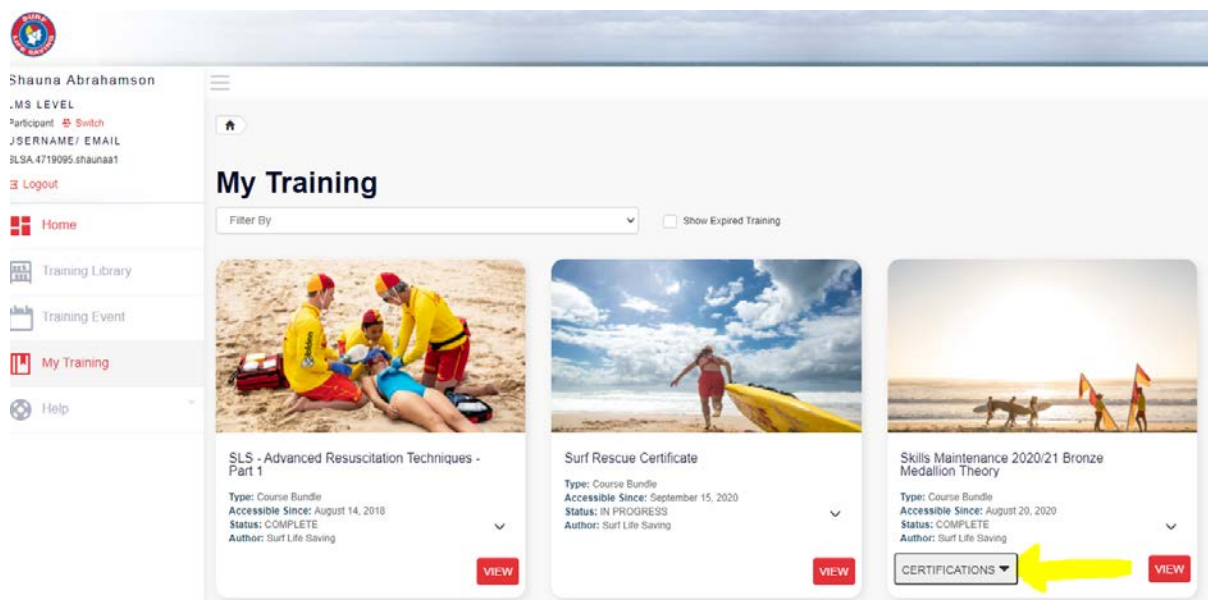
Shauna Abrahamson
.MS LEVEL
Participant Switch
JSERNAME/ EMAIL
SLSA.4719095.shaunaa1
Logout

Home
Training Library
Training Event
My Training
Help

My Training

Filter By
Show Expired Training

SLS - Advanced Resuscitation Techniques - Part 1
Type: Course Bundle
Accessible Since: August 14, 2018
Status: COMPLETE
Author: Surf Life Saving
VIEW

Surf Rescue Certificate
Type: Course Bundle
Accessible Since: September 15, 2020
Status: IN PROGRESS
Author: Surf Life Saving
VIEW

Skills Maintenance 2020/21 Bronze Medallion Theory
Type: Course Bundle
Accessible Since: August 20, 2020
Status: COMPLETE
Author: Surf Life Saving
CERTIFICATIONS
VIEW